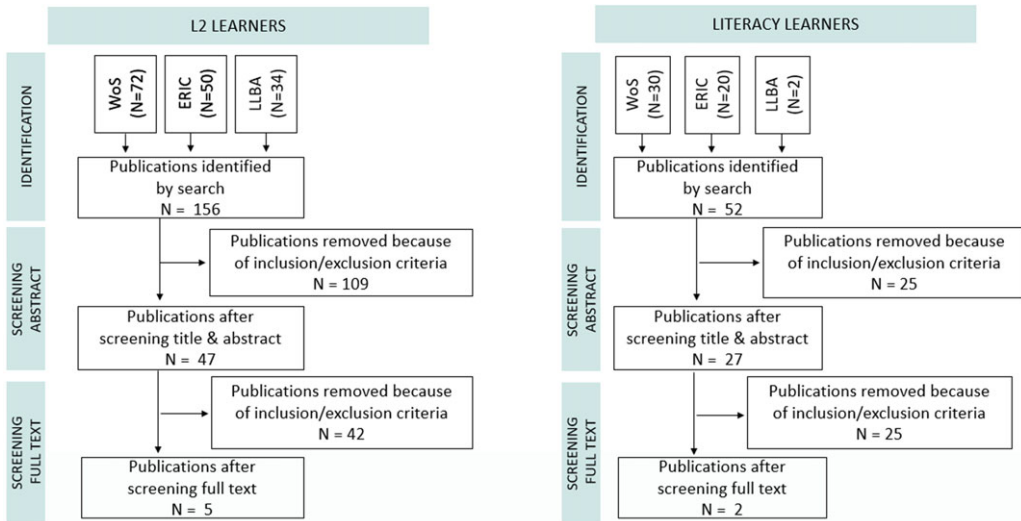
L2 LEARNERS

IDENTIFICATION

WoS (N=72)

ERIC (N=50)

LLBA (N=34)

Publications identified by search
N = 156

SCREENING ABSTRACT

Publications removed because of inclusion/exclusion criteria
N = 109

Publications after screening title & abstract
N = 47

SCREENING FULL TEXT

Publications removed because of inclusion/exclusion criteria
N = 42

Publications after screening full text
N = 5

LITERACY LEARNERS

IDENTIFICATION

WoS (N=30)

ERIC (N=20)

LLBA (N=2)

Publications identified by search
N = 52

SCREENING ABSTRACT

Publications removed because of inclusion/exclusion criteria
N = 25

Publications after screening title & abstract
N = 27

SCREENING FULL TEXT

Publications removed because of inclusion/exclusion criteria
N = 25

Publications after screening full text
N = 2